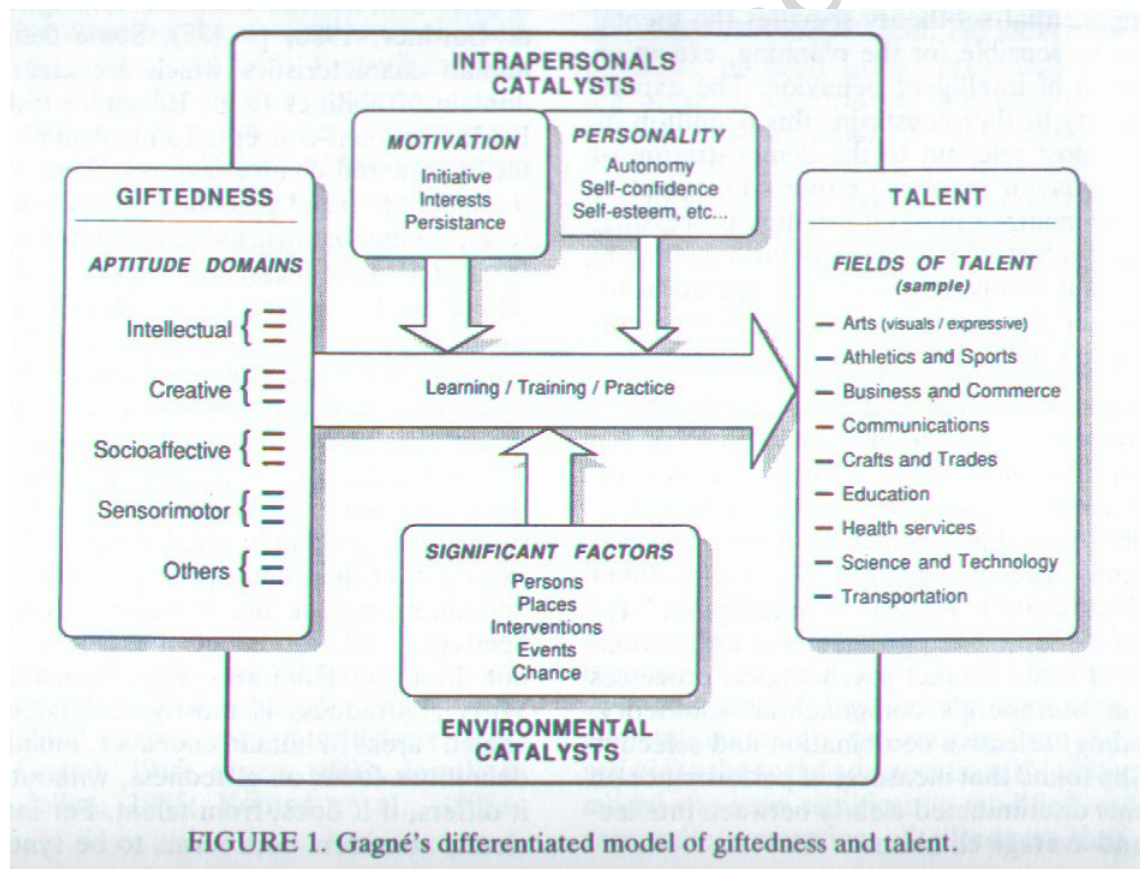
INTRAPERSONALS CATALYSTS

MOTIVATION
Initiative
Interests
Persistance

PERSONALITY
Autonomy
Self-confidence
Self-esteem, etc...

GIFTEDNESS

APTITUDE DOMAINS

Intellectual

Creative

Socioaffective

Sensorimotor

Others

Learning / Training / Practice

TALENT

FIELDS OF TALENT
(sample)

— Arts (visuals / expressive)
— Athletics and Sports
— Business and Commerce
— Communications
— Crafts and Trades
— Education
— Health services
— Science and Technology
— Transportation

SIGNIFICANT FACTORS
Persons
Places
Interventions
Events
Chance

ENVIRONMENTAL CATALYSTS

FIGURE 1. Gagné's differentiated model of giftedness and talent.